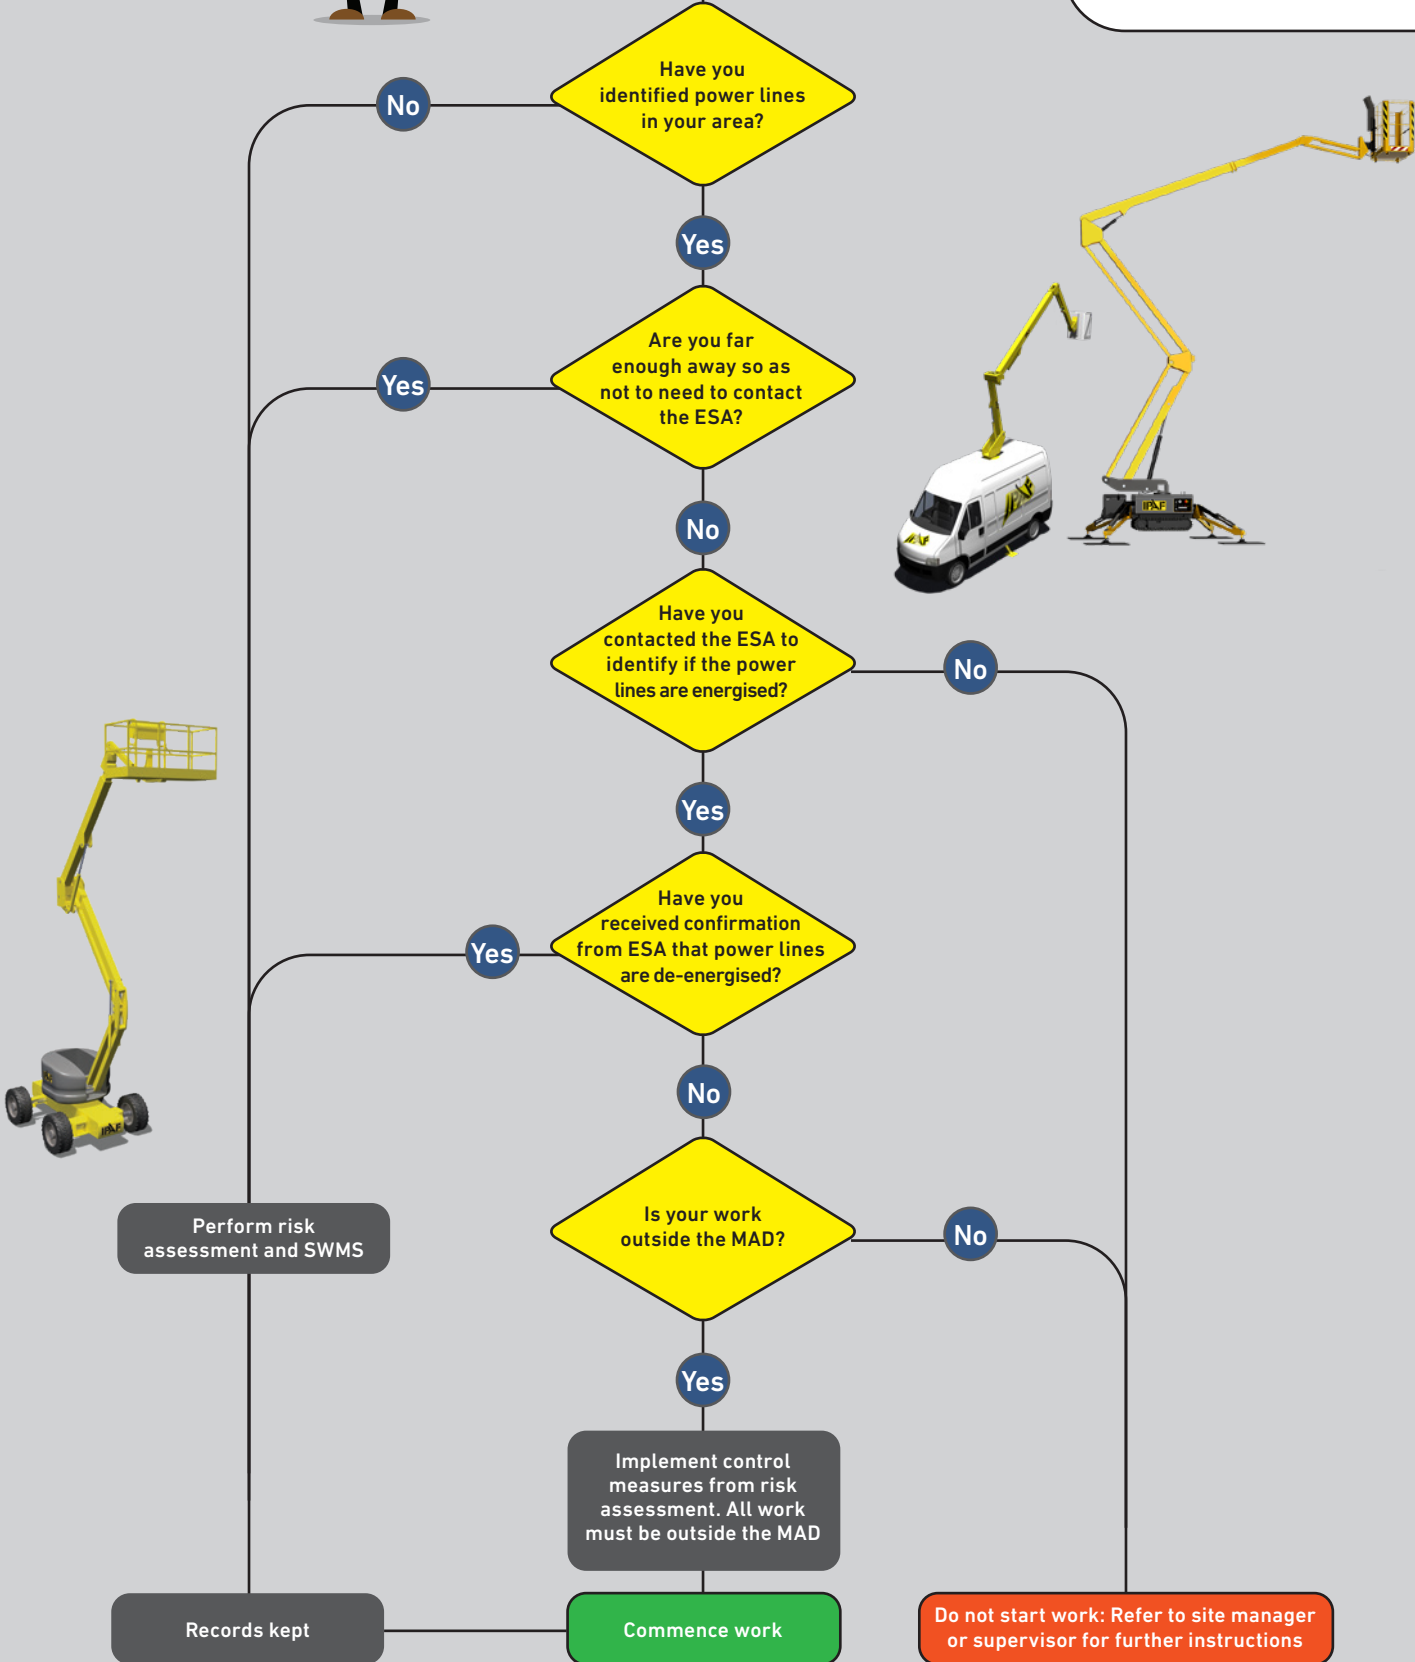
Have you identified power lines in your area?

No

Yes

Are you far enough away so as not to need to contact the ESA?

Yes

No

Have you contacted the ESA to identify if the power lines are energised?

No

Yes

Have you received confirmation from ESA that power lines are de-energised?

Yes

No

Is your work outside the MAD?

No

Yes

Perform risk assessment and SWMS

Implement control measures from risk assessment. All work must be outside the MAD

Records kept

Commence work

Do not start work: Refer to site manager or supervisor for further instructions